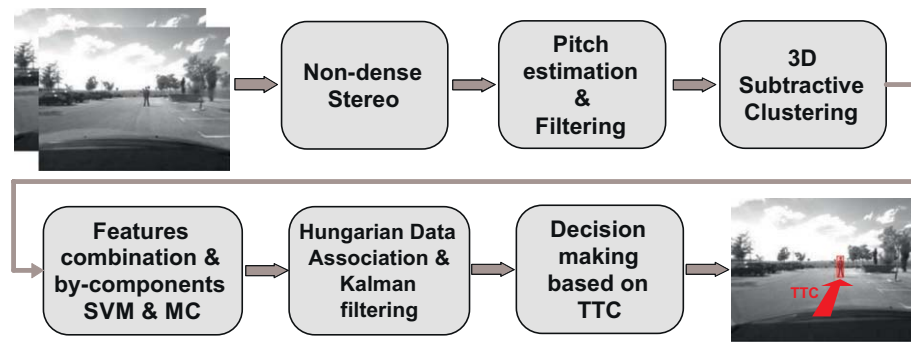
Non-dense Stereo

Pitch estimation & Filtering

3D Subtractive Clustering

Features combination & by-components SVM & MC

Hungarian Data Association & Kalman filtering

Decision making based on TTC

TTC